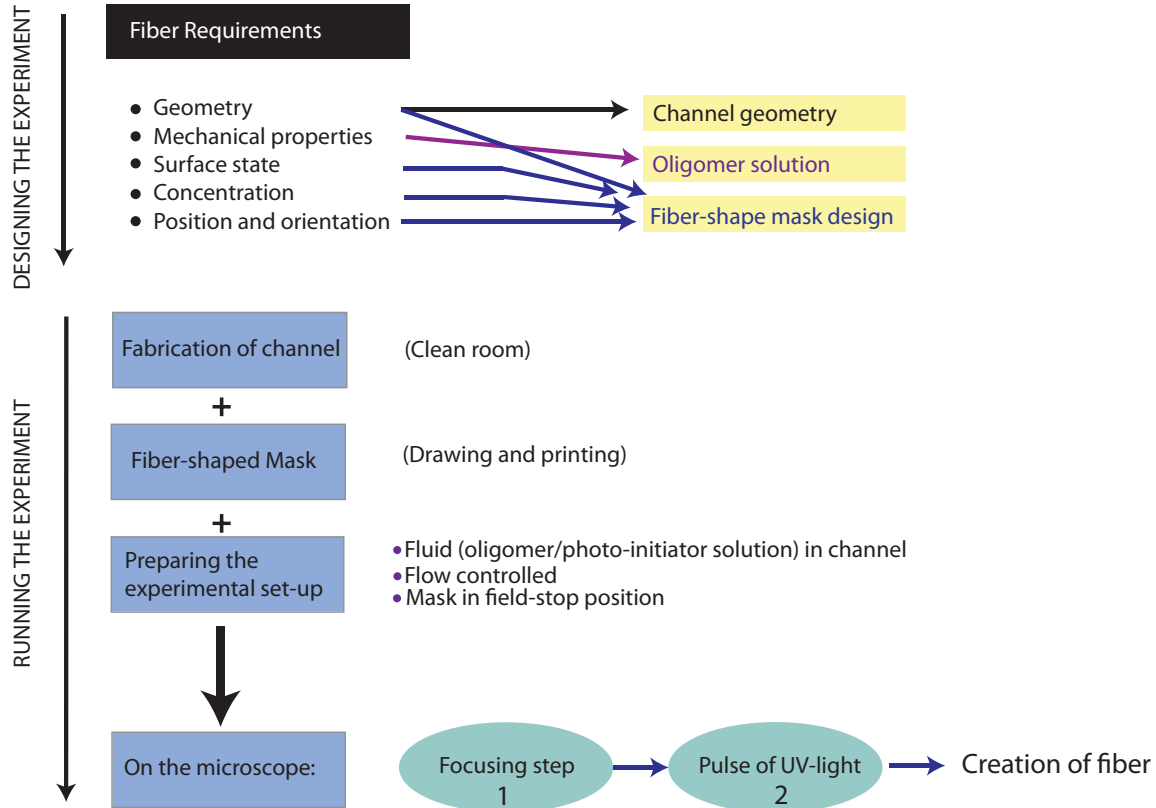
DESIGNING THE EXPERIMENT

Fiber Requirements

- Geometry
- Mechanical properties
- Surface state
- Concentration
- Position and orientation

Channel geometry

Oligomer solution

Fiber-shape mask design

RUNNING THE EXPERIMENT

Fabrication of channel

(Clean room)

+

Fiber-shaped Mask

(Drawing and printing)

+

Preparing the experimental set-up

- Fluid (oligomer/photo-initiator solution) in channel
- Flow controlled
- Mask in field-stop position

On the microscope:

Focusing step 1

Pulse of UV-light 2

Creation of fiber